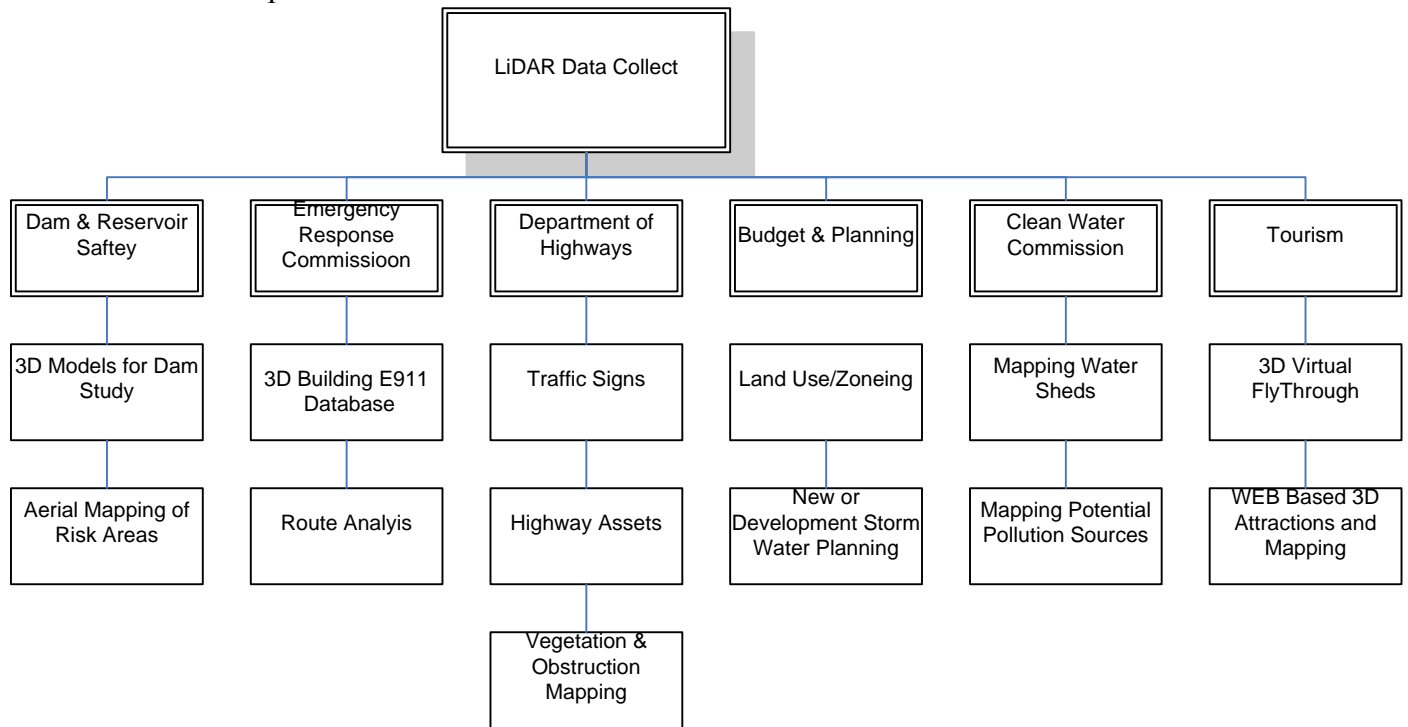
LiDAR Data Collect

Dam & Reservoir Saftey

3D Models for Dam Study

Aerial Mapping of Risk Areas

Emergency Response Commissioon

3D Building E911 Database

Route Analyis

Department of Highways

Traffic Signs

Highway Assets

Vegetation & Obstruction Mapping

Budget & Planning

Land Use/Zoneing

New or Development Storm Water Planning

Clean Water Commission

Mapping Water Sheds

Mapping Potential Pollution Sources

Tourism

3D Virtual FlyThrough

WEB Based 3D Attractions and Mapping